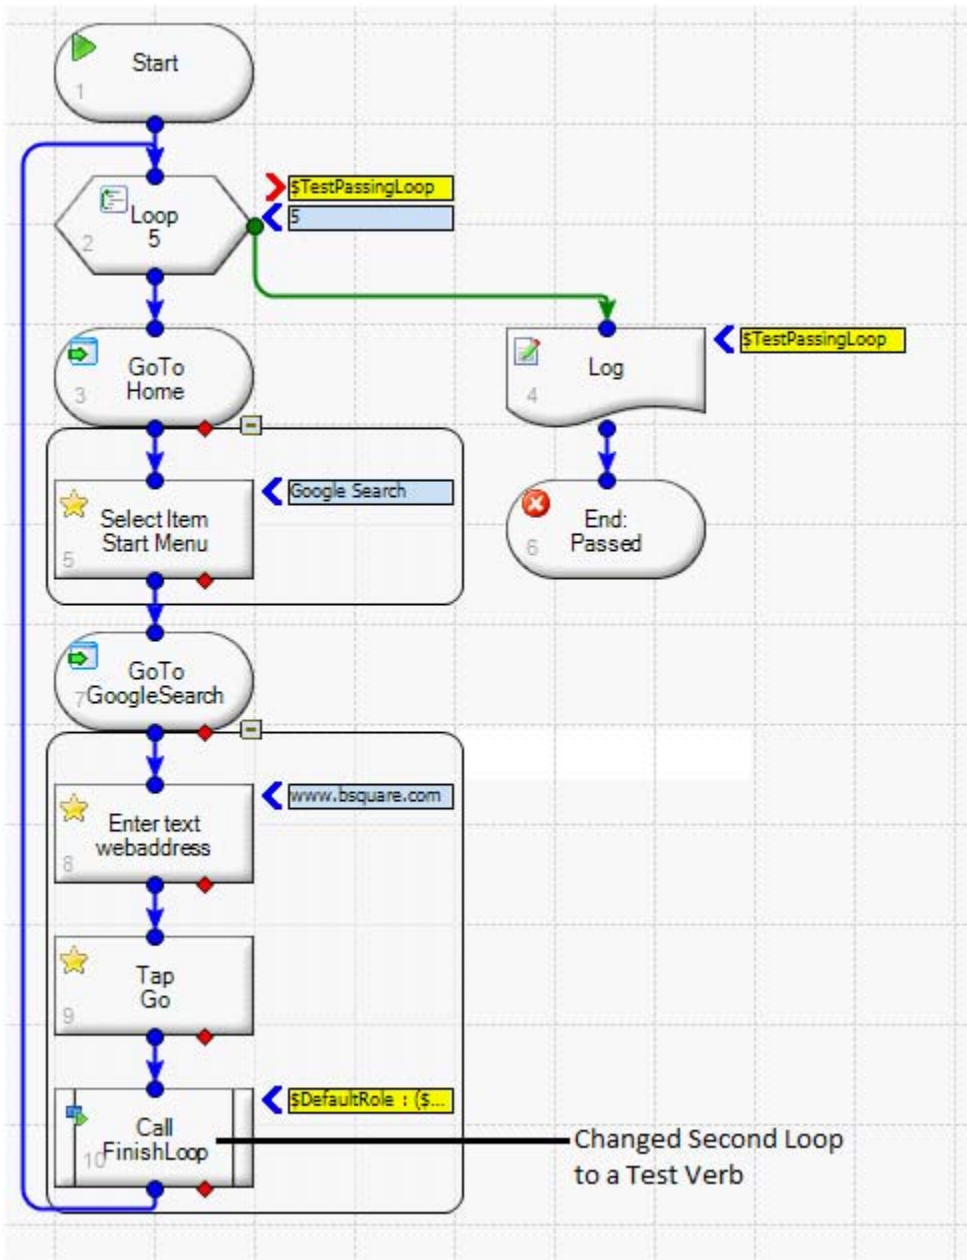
Start
1

Loop
5
2

$TestPassingLoop
5

GoTo
Home
3

Log
4

$TestPassingLoop

Select Item
Start Menu
5

Google Search

End:
Passed
6

GoTo
GoogleSearch
7

Enter text
webaddress
8

www.bsquare.com

Tap
Go
9

Call
FinishLoop
10

$DefaultRole : ($...

Changed Second Loop to a Test Verb